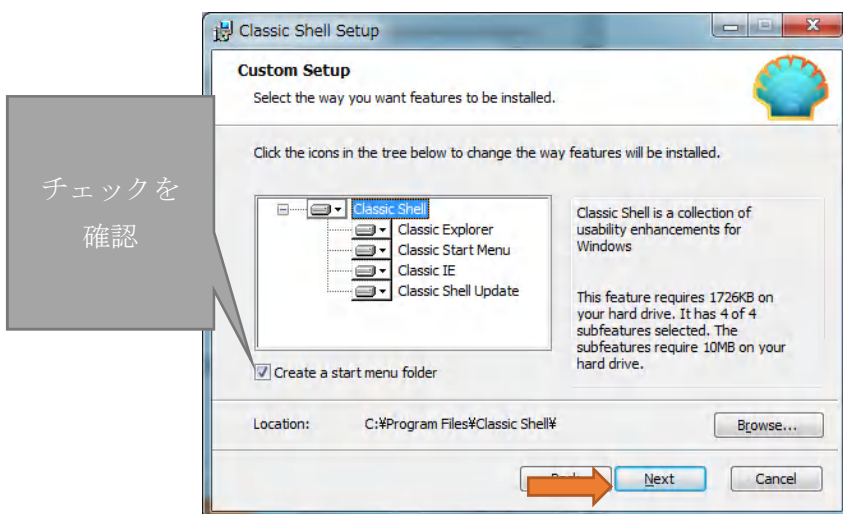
Classic Shell Setup

Custom Setup

Select the way you want features to be installed.

Click the icons in the tree below to change the way features will be installed.

チェックを確認

Classic Shell
Classic Explorer
Classic Start Menu
Classic IE
Classic Shell Update

Classic Shell is a collection of usability enhancements for Windows

This feature requires 1726KB on your hard drive. It has 4 of 4 subfeatures selected. The subfeatures require 10MB on your hard drive.

Create a start menu folder

Location: C:¥Program Files¥Classic Shell¥

Browse...

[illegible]

Next

Cancel